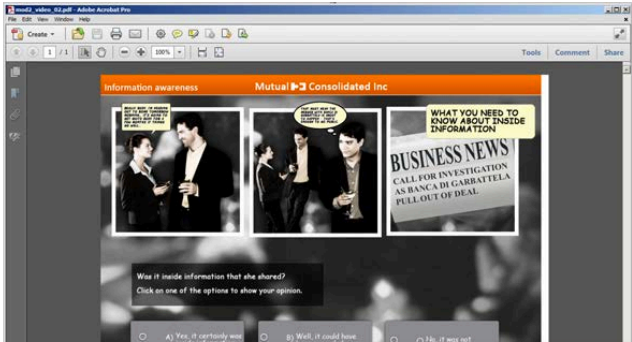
mod2_video_02.pdf - Adobe Acrobat Pro

File Edit View Window Help

Create

1 / 1

100%

Tools Comment Share

Information awareness

Mutual Consolidated Inc

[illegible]

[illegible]

WHAT YOU NEED TO KNOW ABOUT INSIDE INFORMATION

BUSINESS NEWS

CALL FOR INVESTIGATION AS BANCA DI GARBATTELA PULL OUT OF DEAL

Was it inside information that she shared?

Click on one of the options to show your opinion.

A) Yes, it certainly was

B) Well, it could have

C) No, it was not